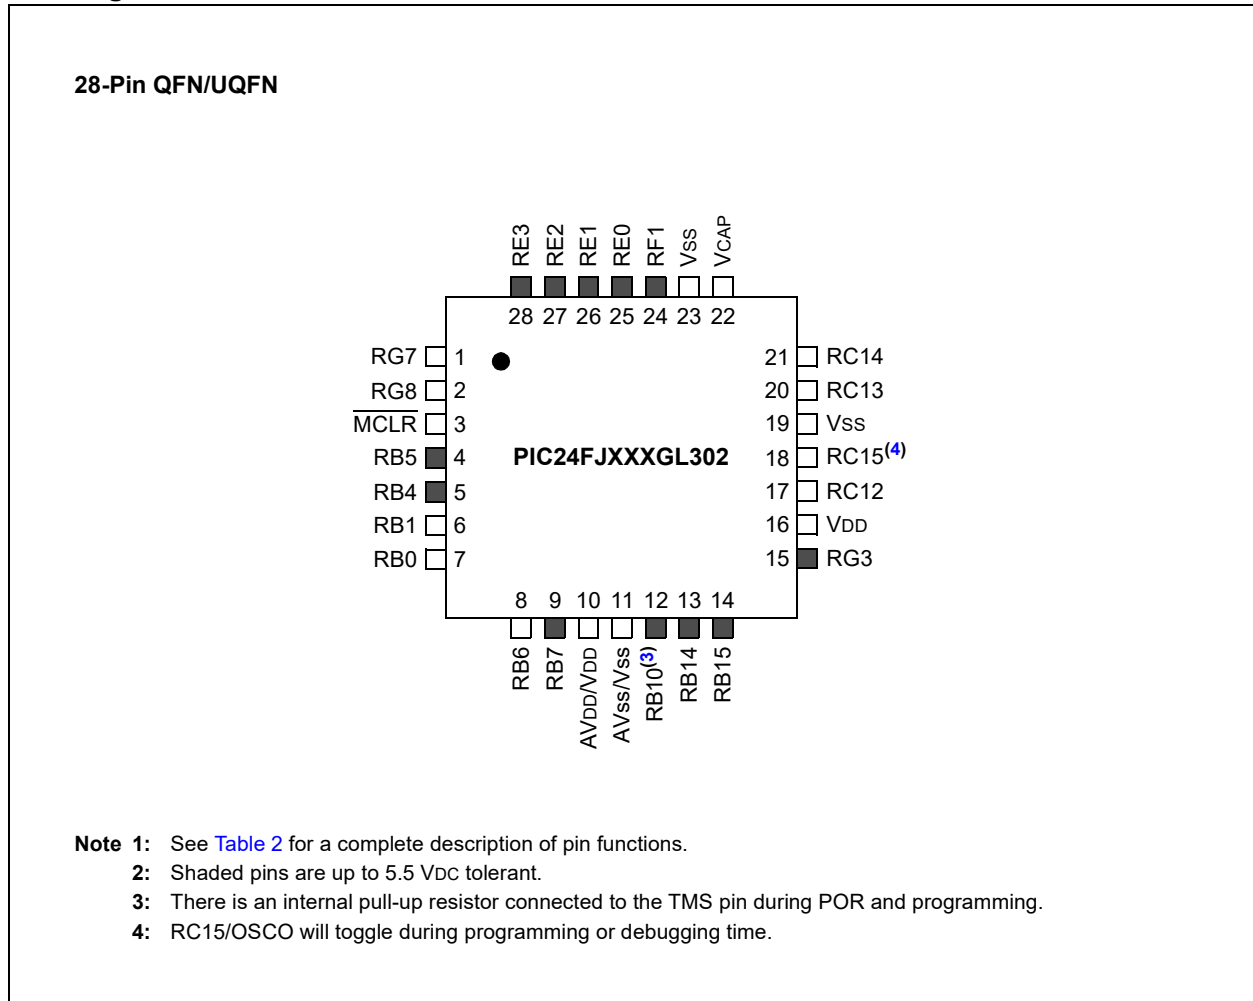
28-Pin QFN/UQFN

RE3 RE2 RE1 RE0 RF1 VSS VCAP

28 27 26 25 24 23 22

RG7 1
RG8 2
$\overline{MCLR}$ 3
RB5 4
RB4 5
RB1 6
RB0 7

PIC24FJXXXGL302

21 RC14
20 RC13
19 VSS
18 RC15$^{(4)}$
17 RC12
16 VDD
15 RG3

8 9 10 11 12 13 14

RB6 RB7 AVDD/VDD AVSS/VSS RB10$^{(3)}$ RB14 RB15

Note 1: See Table 2 for a complete description of pin functions.
2: Shaded pins are up to 5.5 VDC tolerant.
3: There is an internal pull-up resistor connected to the TMS pin during POR and programming.
4: RC15/OSCO will toggle during programming or debugging time.